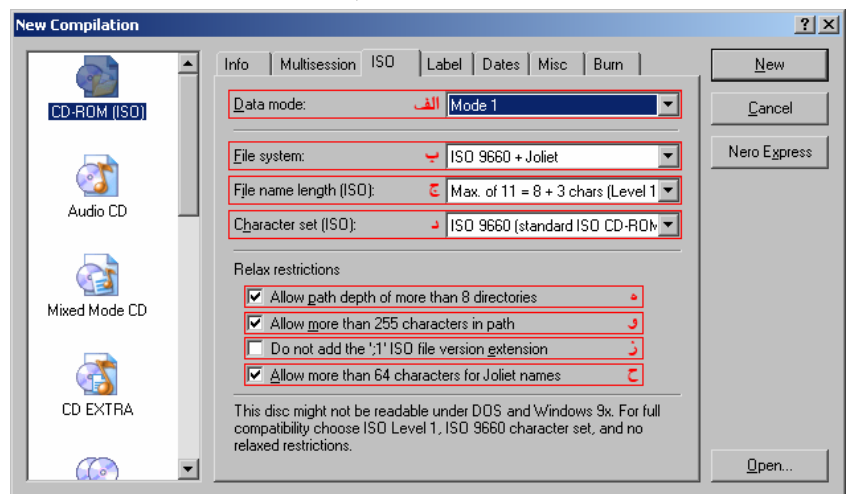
New Compilation

?|X

CD-ROM (ISO)

Audio CD

Mixed Mode CD

CD EXTRA

Info | Multisession | ISO | Label | Dates | Misc | Burn

Data mode: الف Mode 1

File system: ب ISO 9660 + Joliet

File name length (ISO): ج Max. of 11 = 8 + 3 chars (Level 1

Character set (ISO): د ISO 9660 (standard ISO CD-ROM

Relax restrictions

Allow path depth of more than 8 directories ه

Allow more than 255 characters in path و

Do not add the ';1' ISO file version extension ز

Allow more than 64 characters for Joliet names ح

This disc might not be readable under DOS and Windows 9x. For full compatibility choose ISO Level 1, ISO 9660 character set, and no relaxed restrictions.

New

Cancel

Nero Express

Open...